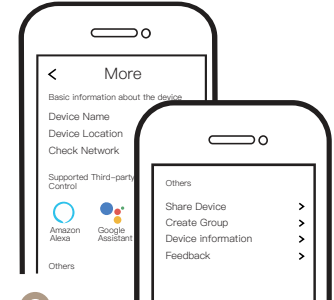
<
More

Basic information about the device
Device Name
Device Location
Check Network

Supported Third-party Control

Amazon Alexa
Google Assistant

Others

Others

Share Device >
Create Group >
Device information >
Feedback >